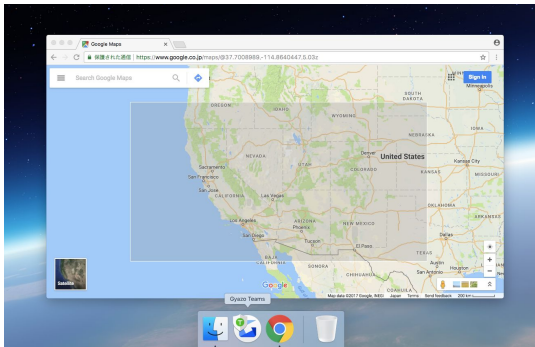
Google Maps

保護された通信 | https://www.google.co.jp/maps/@37.7008989,-114.8640447,5.03z

Search Google Maps

Sign in

NORTH DAKOTA

Minneapolis

MONTANA

SOUTH DAKOTA

IDAHO

WYOMING

OREGON

NEBRASKA

United States

Denver

NEVADA

UTAH

COLORADO

Kansas City

Sacramento

KANSAS

MISSOURI

San Francisco

San Jose

CALIFORNIA

Las Vegas

OKLAHOMA

Los Angeles

ARIZONA

NEW MEXICO

San Diego

Phoenix

Tucson

Dallas

TEXAS

SONORA

CHIHUAHUA

Austin

Houston

San Antonio

Satellite

Google

Map data ©2017 Google, INEGI   Japan   Terms   Send feedback   200 km

Gyazo Teams